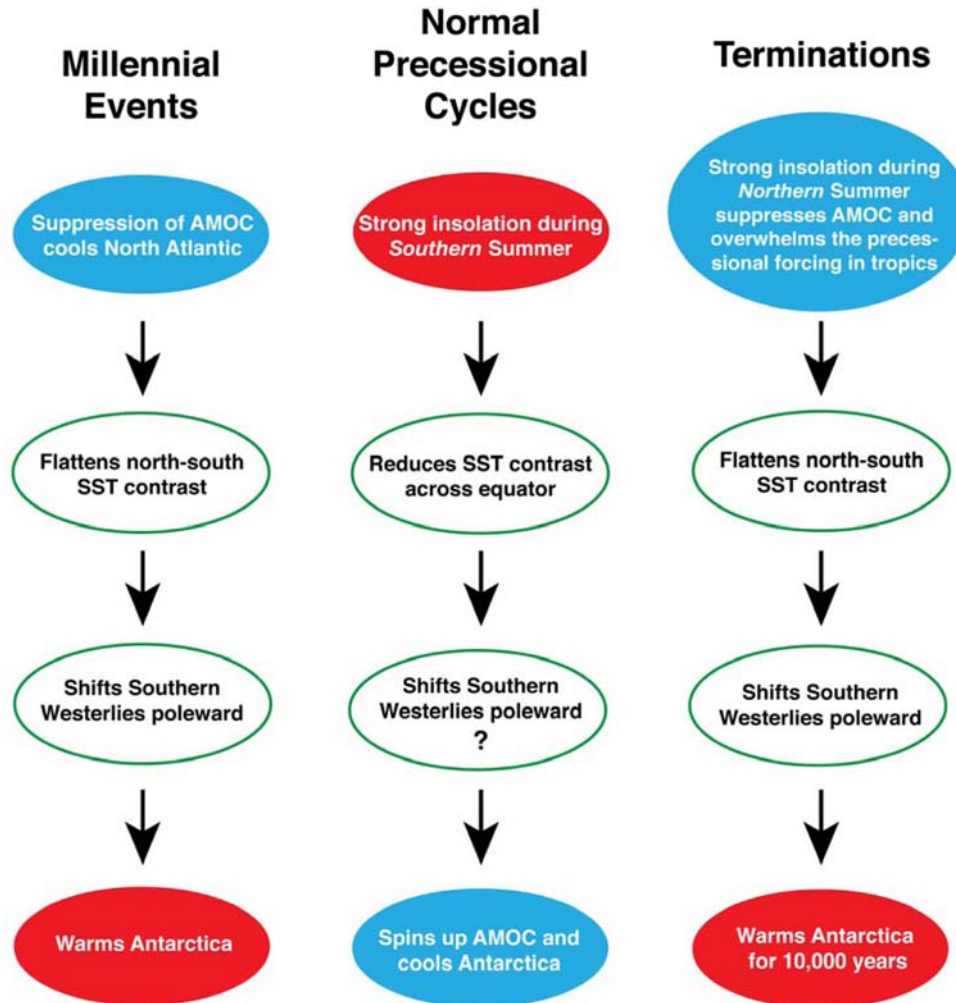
Millennial Events

Suppression of AMOC cools North Atlantic

Flattens north-south SST contrast

Shifts Southern Westerlies poleward

Warms Antarctica

Normal Precessional Cycles

Strong insolation during *Southern* Summer

Reduces SST contrast across equator

Shifts Southern Westerlies poleward ?

Spins up AMOC and cools Antarctica

Terminations

Strong insolation during *Northern* Summer suppresses AMOC and overwhelms the precessional forcing in tropics

Flattens north-south SST contrast

Shifts Southern Westerlies poleward

Warms Antarctica for 10,000 years